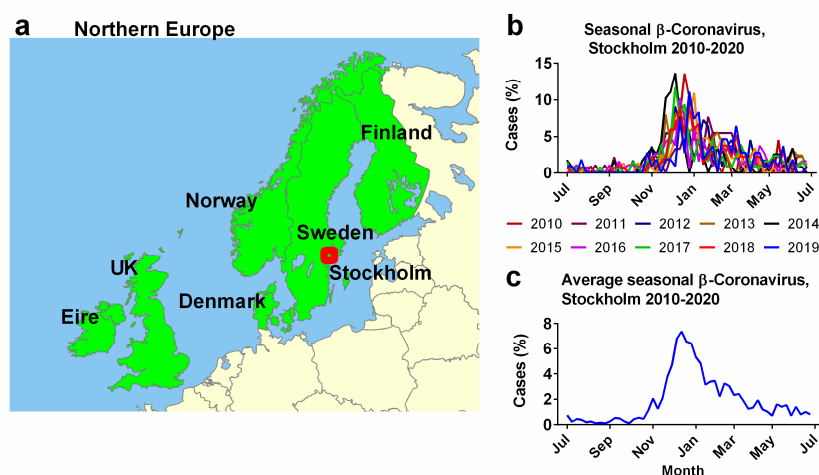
a Northern Europe

Finland

Norway

Sweden

Stockholm

UK

Denmark

Eire

b

Seasonal β-Coronavirus, Stockholm 2010-2020

Cases (%)

15

10

5

0

Jul Sep Nov Jan Mar May Jul

2010 2011 2012 2013 2014

2015 2016 2017 2018 2019

c

Average seasonal β-Coronavirus, Stockholm 2010-2020

Cases (%)

8

6

4

2

0

Jul Sep Nov Jan Mar May Jul

Month